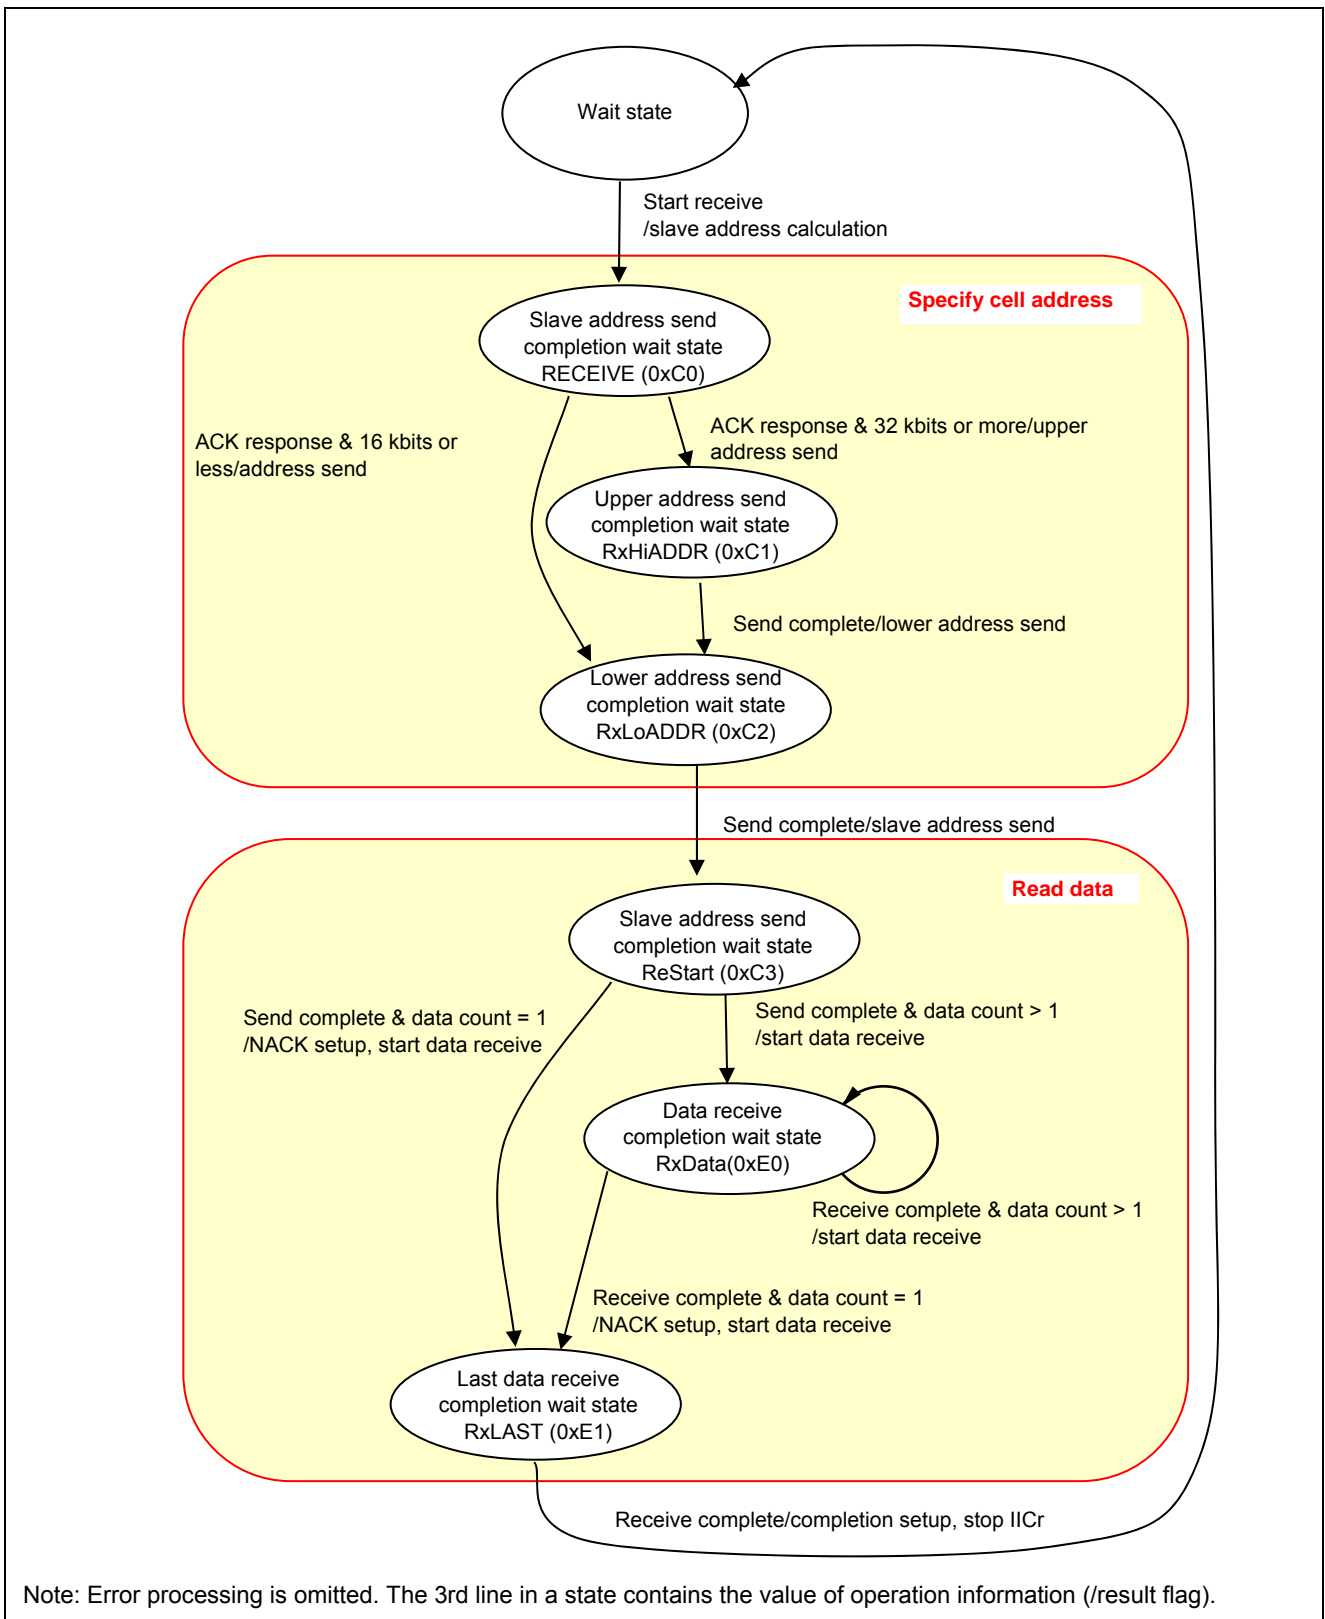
Wait state

Start receive
/slave address calculation

Specify cell address

Slave address send completion wait state RECEIVE (0xC0)

ACK response & 16 kbits or less/address send

ACK response & 32 kbits or more/upper address send

Upper address send completion wait state RxHiADDR (0xC1)

Send complete/lower address send

Lower address send completion wait state RxLoADDR (0xC2)

Send complete/slave address send

Read data

Slave address send completion wait state ReStart (0xC3)

Send complete & data count = 1
/NACK setup, start data receive

Send complete & data count > 1
/start data receive

Data receive completion wait state RxData(0xE0)

Receive complete & data count > 1
/start data receive

Receive complete & data count = 1
/NACK setup, start data receive

Last data receive completion wait state RxLAST (0xE1)

Receive complete/completion setup, stop IICr

Note: Error processing is omitted. The 3rd line in a state contains the value of operation information (/result flag).